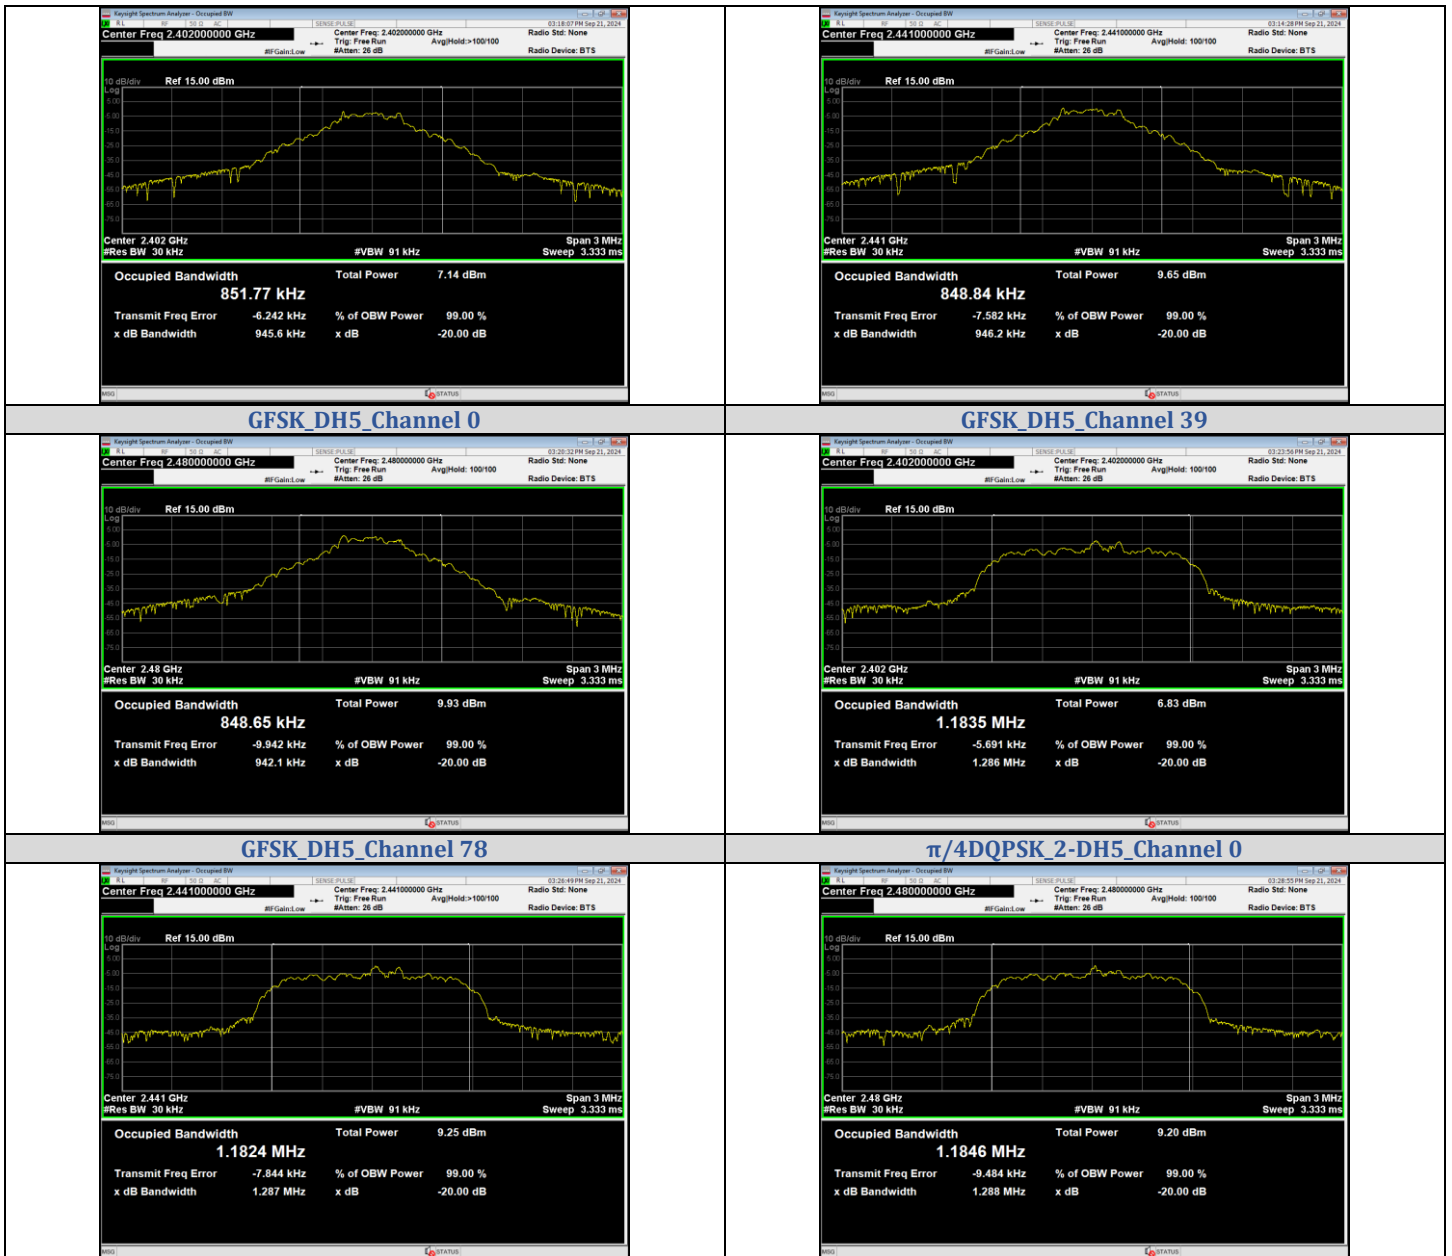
Keysight Spectrum Analyzer - Occupied BW
Center Freq 2.402000000 GHz
Center Freq: 2.402000000 GHz
Trig: Free Run
#Atten: 26 dB
Avg|Hold:>100/100
Radio Std: None
Radio Device: BTS
#IFGain:Low
03:18:07 PM Sep 21, 2024
10 dB/div Ref 15.00 dBm
Log
Center 2.402 GHz
#Res BW 30 kHz
#VBW 91 kHz
Span 3 MHz
Sweep 3.333 ms
Occupied Bandwidth
851.77 kHz
Total Power 7.14 dBm
Transmit Freq Error -6.242 kHz
% of OBW Power 99.00 %
x dB Bandwidth 945.6 kHz
x dB -20.00 dB
MSG
STATUS

Keysight Spectrum Analyzer - Occupied BW
Center Freq 2.441000000 GHz
Center Freq: 2.441000000 GHz
Trig: Free Run
#Atten: 26 dB
Avg|Hold: 100/100
Radio Std: None
Radio Device: BTS
#IFGain:Low
03:14:28 PM Sep 21, 2024
10 dB/div Ref 15.00 dBm
Log
Center 2.441 GHz
#Res BW 30 kHz
#VBW 91 kHz
Span 3 MHz
Sweep 3.333 ms
Occupied Bandwidth
848.84 kHz
Total Power 9.65 dBm
Transmit Freq Error -7.582 kHz
% of OBW Power 99.00 %
x dB Bandwidth 946.2 kHz
x dB -20.00 dB
MSG
STATUS

GFSK_DH5_Channel 0

GFSK_DH5_Channel 39

Keysight Spectrum Analyzer - Occupied BW
Center Freq 2.480000000 GHz
Center Freq: 2.480000000 GHz
Trig: Free Run
#Atten: 26 dB
Avg|Hold: 100/100
Radio Std: None
Radio Device: BTS
#IFGain:Low
03:20:32 PM Sep 21, 2024
10 dB/div Ref 15.00 dBm
Log
Center 2.48 GHz
#Res BW 30 kHz
#VBW 91 kHz
Span 3 MHz
Sweep 3.333 ms
Occupied Bandwidth
848.65 kHz
Total Power 9.93 dBm
Transmit Freq Error -9.942 kHz
% of OBW Power 99.00 %
x dB Bandwidth 942.1 kHz
x dB -20.00 dB
MSG
STATUS

Keysight Spectrum Analyzer - Occupied BW
Center Freq 2.402000000 GHz
Center Freq: 2.402000000 GHz
Trig: Free Run
#Atten: 26 dB
Avg|Hold: 100/100
Radio Std: None
Radio Device: BTS
#IFGain:Low
03:23:56 PM Sep 21, 2024
10 dB/div Ref 15.00 dBm
Log
Center 2.402 GHz
#Res BW 30 kHz
#VBW 91 kHz
Span 3 MHz
Sweep 3.333 ms
Occupied Bandwidth
1.1835 MHz
Total Power 6.83 dBm
Transmit Freq Error -5.691 kHz
% of OBW Power 99.00 %
x dB Bandwidth 1.286 MHz
x dB -20.00 dB
MSG
STATUS

GFSK_DH5_Channel 78

π/4DQPSK_2-DH5_Channel 0

Keysight Spectrum Analyzer - Occupied BW
Center Freq 2.441000000 GHz
Center Freq: 2.441000000 GHz
Trig: Free Run
#Atten: 26 dB
Avg|Hold:>100/100
Radio Std: None
Radio Device: BTS
#IFGain:Low
03:26:49 PM Sep 21, 2024
10 dB/div Ref 15.00 dBm
Log
Center 2.441 GHz
#Res BW 30 kHz
#VBW 91 kHz
Span 3 MHz
Sweep 3.333 ms
Occupied Bandwidth
1.1824 MHz
Total Power 9.25 dBm
Transmit Freq Error -7.844 kHz
% of OBW Power 99.00 %
x dB Bandwidth 1.287 MHz
x dB -20.00 dB
MSG
STATUS

Keysight Spectrum Analyzer - Occupied BW
Center Freq 2.480000000 GHz
Center Freq: 2.480000000 GHz
Trig: Free Run
#Atten: 26 dB
Avg|Hold: 100/100
Radio Std: None
Radio Device: BTS
#IFGain:Low
03:28:55 PM Sep 21, 2024
10 dB/div Ref 15.00 dBm
Log
Center 2.48 GHz
#Res BW 30 kHz
#VBW 91 kHz
Span 3 MHz
Sweep 3.333 ms
Occupied Bandwidth
1.1846 MHz
Total Power 9.20 dBm
Transmit Freq Error -9.484 kHz
% of OBW Power 99.00 %
x dB Bandwidth 1.288 MHz
x dB -20.00 dB
MSG
STATUS